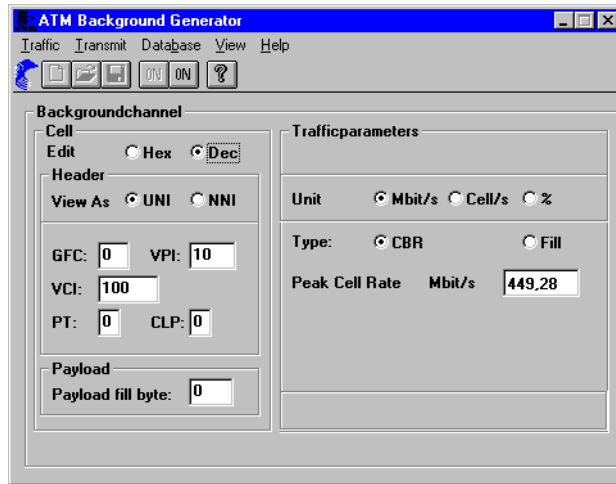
ATM Background Generator
Traffic Transmit Database View Help
ON ON ?
Backgroundchannel
Cell
Edit Hex Dec
Header
View As UNI NNI
GFC: 0 VPI: 10
VCI: 100
PT: 0 CLP: 0
Payload
Payload fill byte: 0
Trafficparameters
Unit Mbit/s Cell/s %
Type: CBR Fill
Peak Cell Rate Mbit/s 449,28